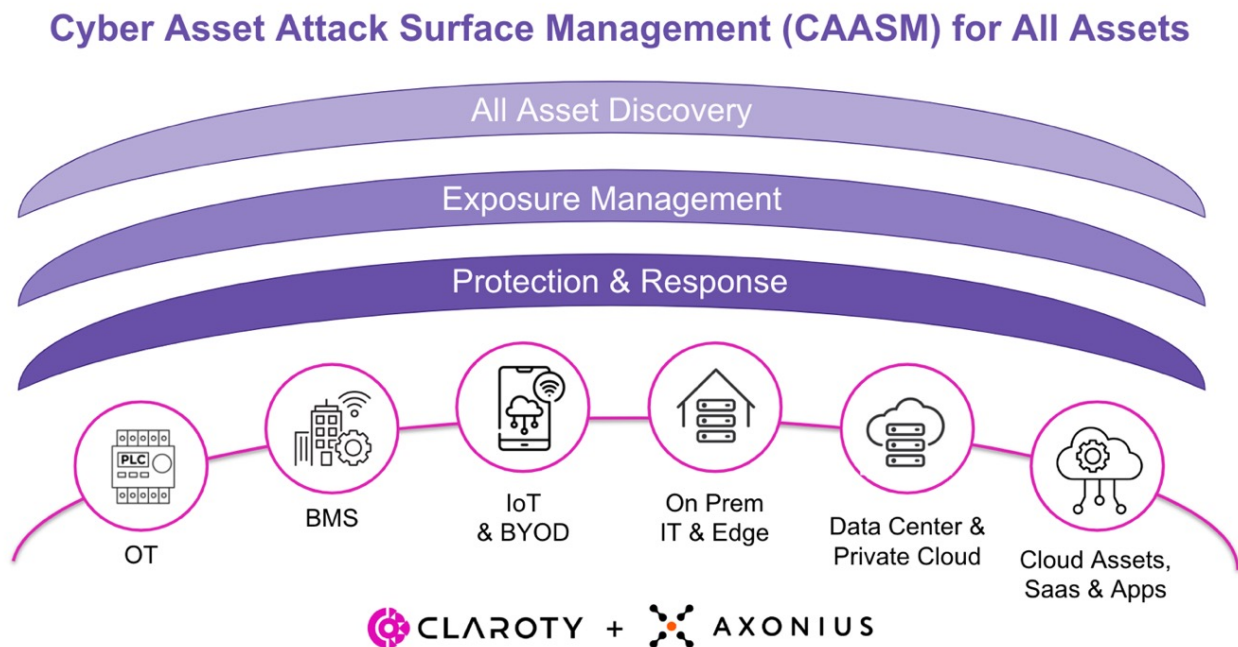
Cyber Asset Attack Surface Management (CAASM) for All Assets

All Asset Discovery

Exposure Management

Protection & Response

PLC

OT

BMS

IoT & BYOD

On Prem IT & Edge

Data Center & Private Cloud

Cloud Assets, Saas & Apps

CLAROTY + AXONIUS